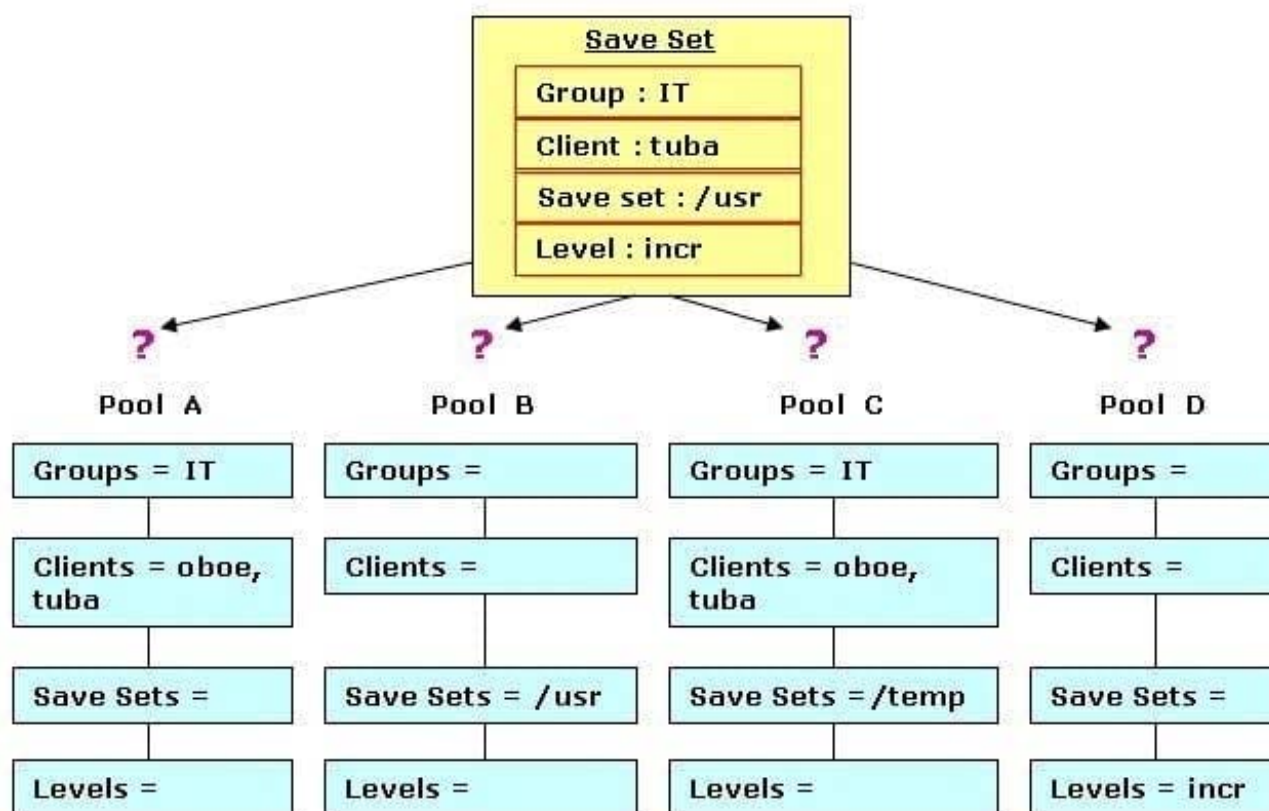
Save Set

Group : IT

Client : tuba

Save set : /usr

Level : incr

?

?

?

?

Pool A

Groups = IT

Clients = oboe, tuba

Save Sets =

Levels =

Pool B

Groups =

Clients =

Save Sets = /usr

Levels =

Pool C

Groups = IT

Clients = oboe, tuba

Save Sets = /temp

Levels =

Pool D

Groups =

Clients =

Save Sets =

Levels = incr